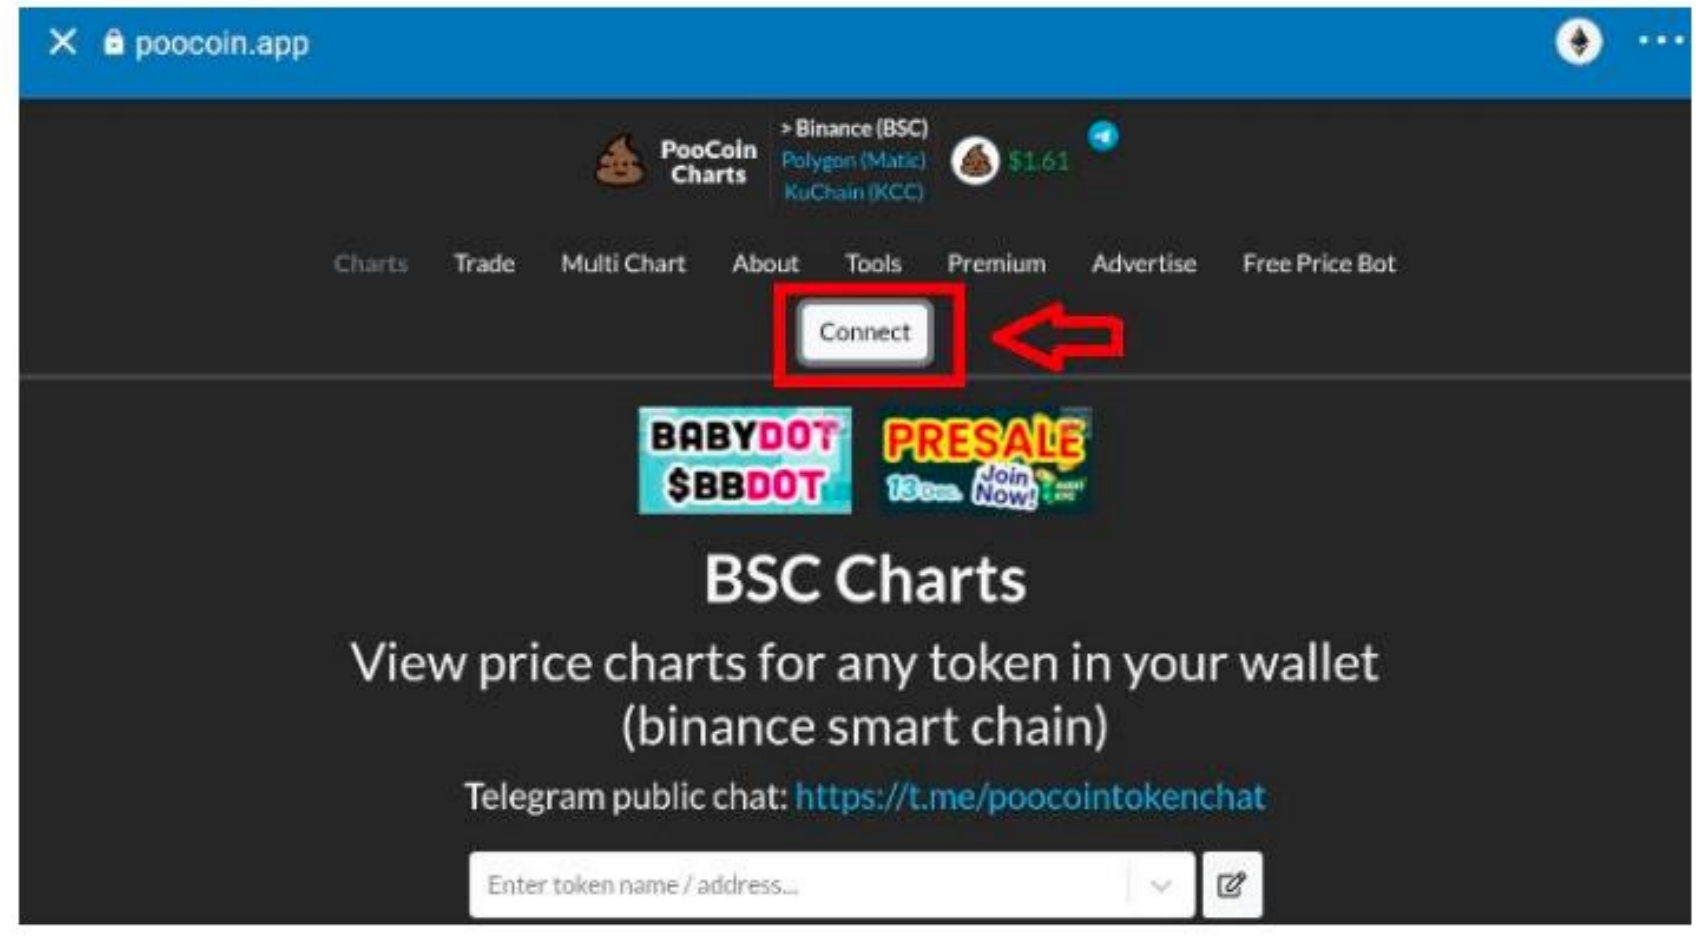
poocoin.app

PooCoin Charts

> Binance (BSC)
Polygon (Matic)
KuChain (KCC)

$1.61

Charts Trade Multi Chart About Tools Premium Advertise Free Price Bot

Connect

BABYDOT $BBDOT PRESALE 13 Dec. Join Now!

BSC Charts

View price charts for any token in your wallet (binance smart chain)

Telegram public chat: https://t.me/poocointokenchat

Enter token name / address...